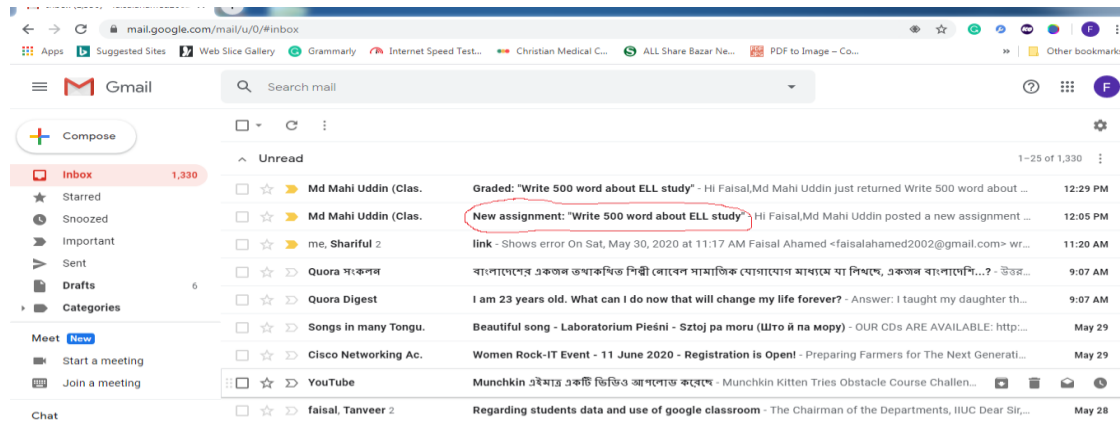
mail.google.com/mail/u/0/#inbox

Apps | Suggested Sites | Web Slice Gallery | Grammarly | Internet Speed Test... | Christian Medical C... | ALL Share Bazar Ne... | PDF to Image – Co... | » | Other bookmarks

Gmail

Search mail

F

Compose

Inbox 1,330
Starred
Snoozed
Important
Sent
Drafts 6
Categories

Meet New
Start a meeting
Join a meeting

Chat

Unread

1–25 of 1,330

| Sender | Message | Time |
|---|---|---|
| Md Mahi Uddin (Clas. | Graded: "Write 500 word about ELL study" - Hi Faisal,Md Mahi Uddin just returned Write 500 word about ... | 12:29 PM |
| Md Mahi Uddin (Clas. | New assignment: "Write 500 word about ELL study" - Hi Faisal,Md Mahi Uddin posted a new assignment ... | 12:05 PM |
| me, Shariful 2 | link - Shows error On Sat, May 30, 2020 at 11:17 AM Faisal Ahamed <faisalahamed2002@gmail.com> wr... | 11:20 AM |
| Quora সংকলন | বাংলাদেশের একজন তথাকথিত শিল্পী রোবেল সামাজিক যোগাযোগ মাধ্যমে যা লিখছে, একজন বাংলাদেশি...? - উত্তর... | 9:07 AM |
| Quora Digest | I am 23 years old. What can I do now that will change my life forever? - Answer: I taught my daughter th... | 9:07 AM |
| Songs in many Tongu. | Beautiful song - Laboratorium Pieśni - Sztoj pa moru (Што й па мору) - OUR CDs ARE AVAILABLE: http:... | May 29 |
| Cisco Networking Ac. | Women Rock-IT Event - 11 June 2020 - Registration is Open! - Preparing Farmers for The Next Generati... | May 29 |
| YouTube | Munchkin এইমাত্র একটি ভিডিও আপলোড করেছে - Munchkin Kitten Tries Obstacle Course Challen... | |
| faisal, Tanveer 2 | Regarding students data and use of google classroom - The Chairman of the Departments, IIUC Dear Sir,... | May 28 |